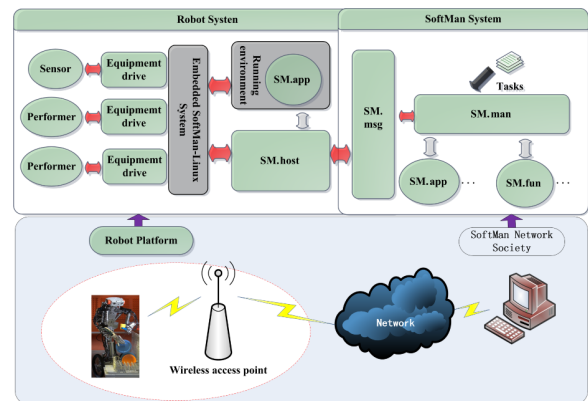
Robot Systen

SoftMan System

Sensor

Equipmemt drive

Performer

Equipmemt drive

Performer

Equipmemt drive

Embedded SoftMan-Linux System

Running environment

SM.app

SM.host

SM. msg

Tasks

SM.man

SM.app

...

SM.fun

...

Robot Platform

SoftMan Network Society

Wireless access point

Network